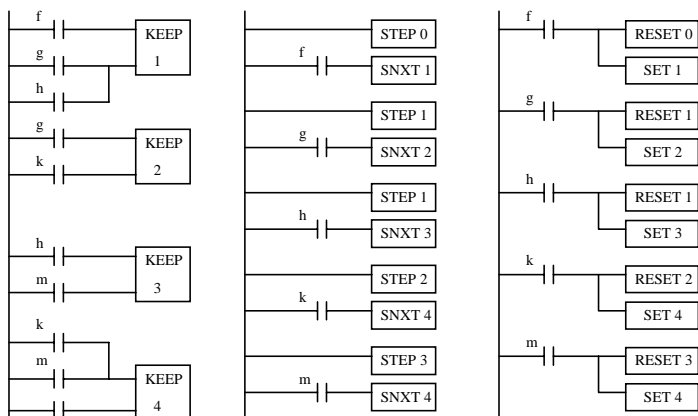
f
KEEP
1
g
h
g
KEEP
k
2
h
KEEP
m
3
k
m
KEEP
4

STEP 0
f
SNXT 1
STEP 1
g
SNXT 2
STEP 1
h
SNXT 3
STEP 2
k
SNXT 4
STEP 3
m
SNXT 4

f
RESET 0
SET 1
g
RESET 1
SET 2
h
RESET 1
SET 3
k
RESET 2
SET 4
m
RESET 3
SET 4